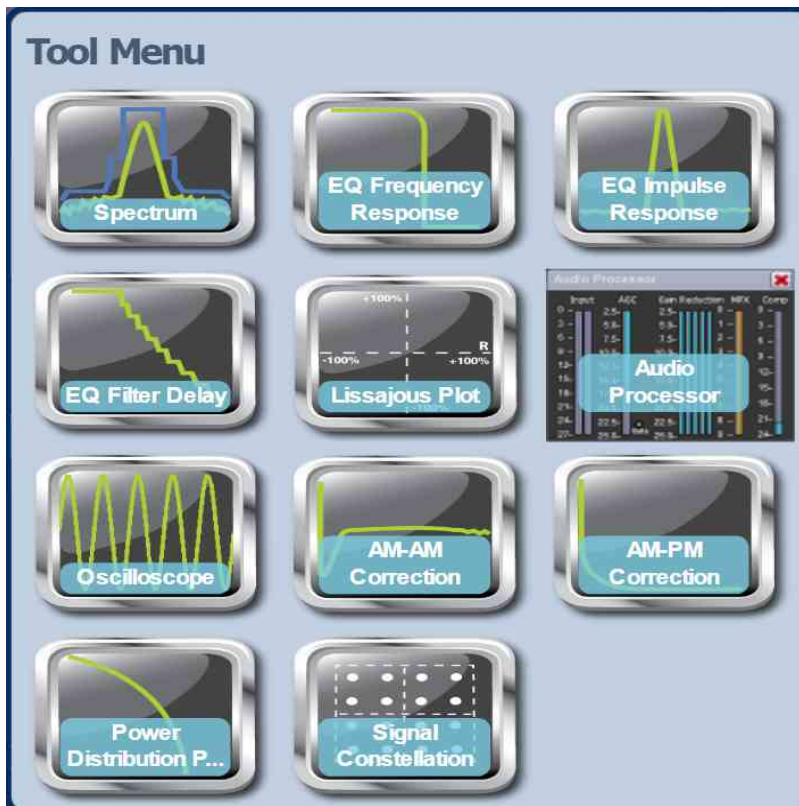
Tool Menu

Spectrum

EQ Frequency Response

EQ Impulse Response

EQ Filter Delay

+100%
R
-100%
+100%
Lissajous Plot

Audio Processor
Input
AGC
Gain Reduction
MPX
Comp
Audio Processor

Oscilloscope

AM-AM Correction

AM-PM Correction

Power Distribution P...

Signal Constellation